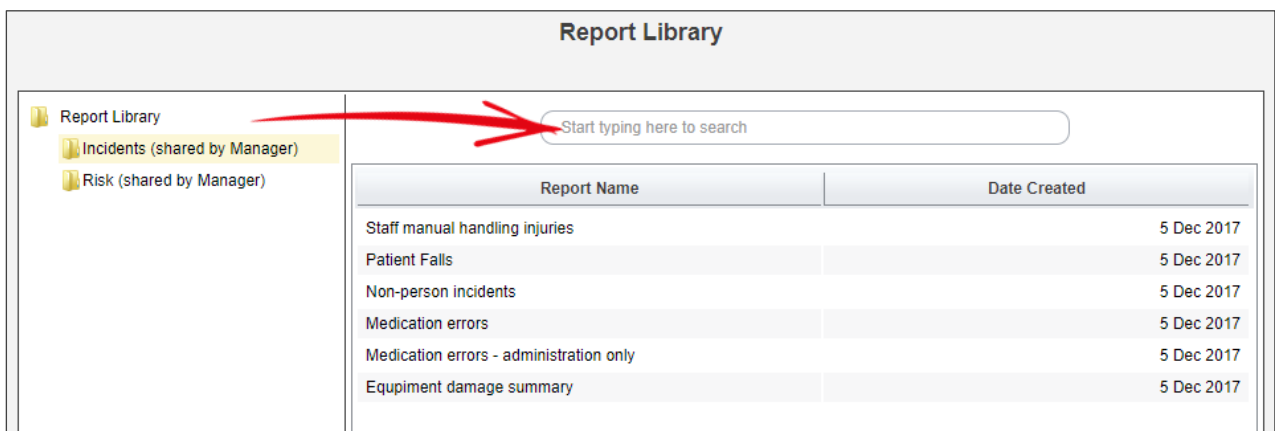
Report Library

Report Library
Incidents (shared by Manager)
Risk (shared by Manager)

Start typing here to search

| Report Name | Date Created |
|---|---|
| Staff manual handling injuries | 5 Dec 2017 |
| Patient Falls | 5 Dec 2017 |
| Non-person incidents | 5 Dec 2017 |
| Medication errors | 5 Dec 2017 |
| Medication errors - administration only | 5 Dec 2017 |
| Equipment damage summary | 5 Dec 2017 |